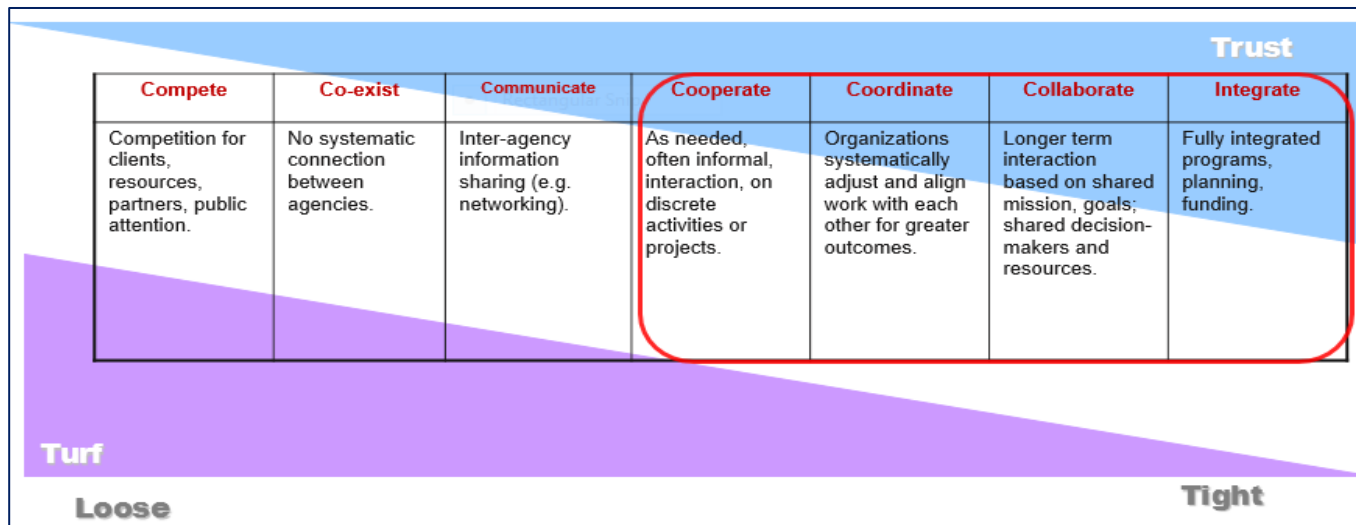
Trust

| Compete | Co-exist | Communicate | Cooperate | Coordinate | Collaborate | Integrate |
|---|---|---|---|---|---|---|
| Competition for clients, resources, partners, public attention. | No systematic connection between agencies. | Inter-agency information sharing (e.g. networking). | As needed, often informal, interaction, on discrete activities or projects. | Organizations systematically adjust and align work with each other for greater outcomes. | Longer term interaction based on shared mission, goals; shared decision-makers and resources. | Fully integrated programs, planning, funding. |

Turf

Loose

Tight